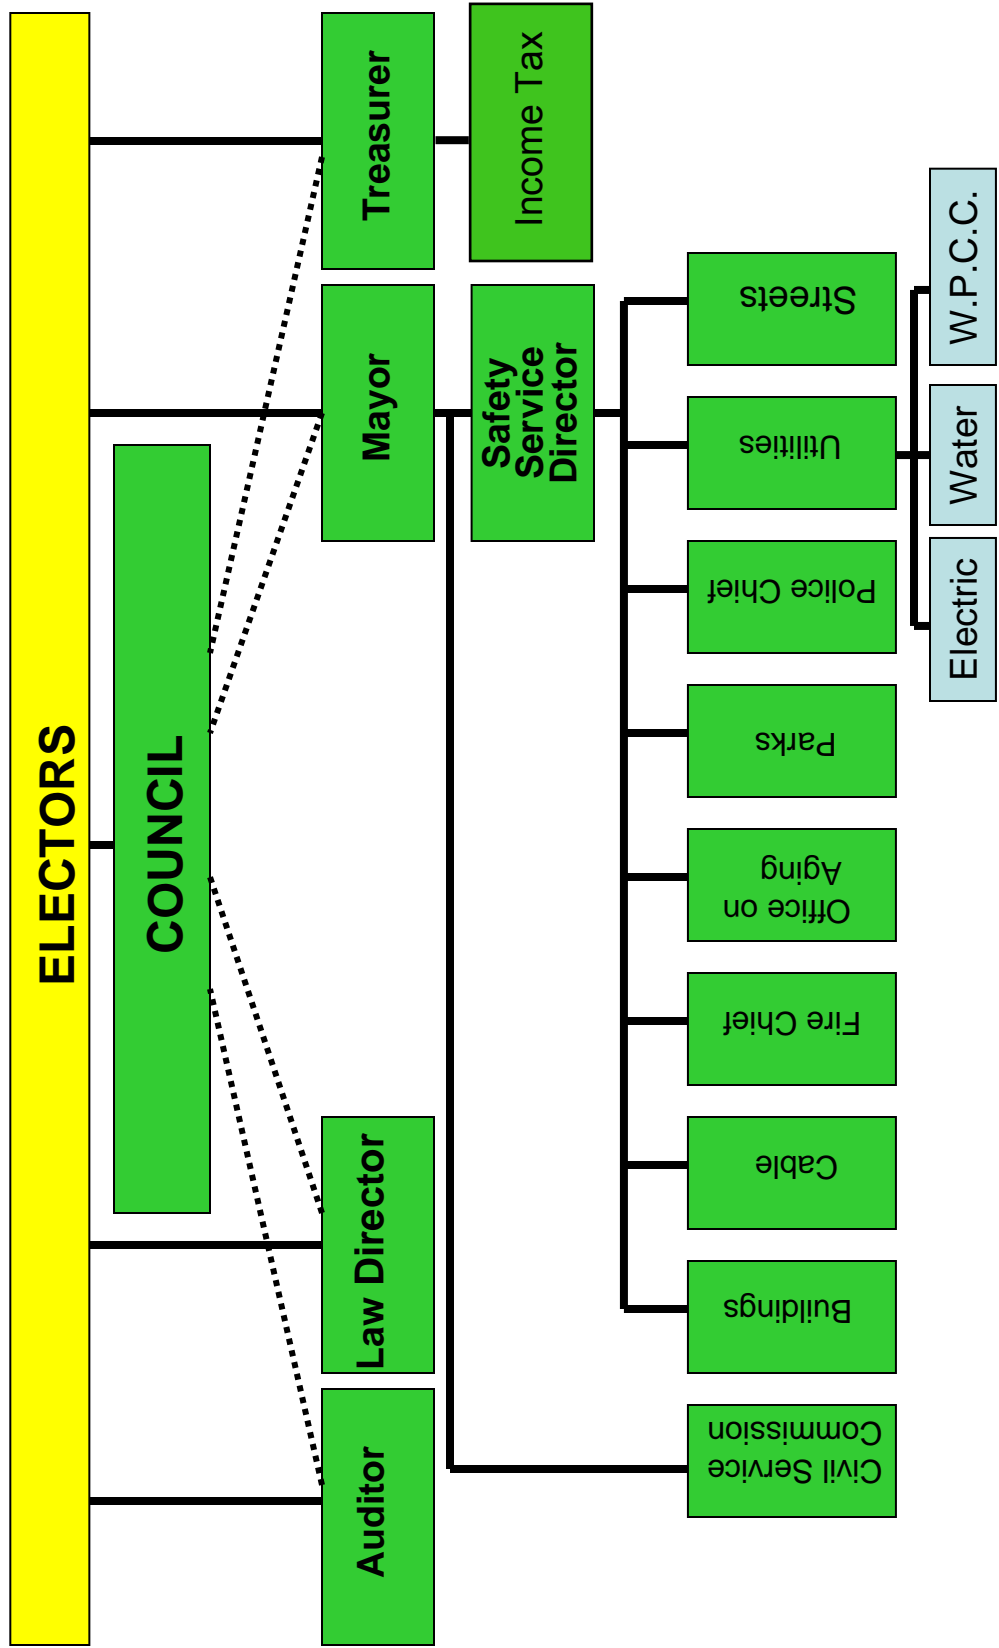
ELECTORS

COUNCIL

Treasurer

Income Tax

Mayor

Safety Service Director

Law Director

Auditor

Streets

Utilities

Police Chief

Parks

Office on Aging

Fire Chief

Cable

Buildings

Civil Service Commission

W.P.C.C.

Water

Electric